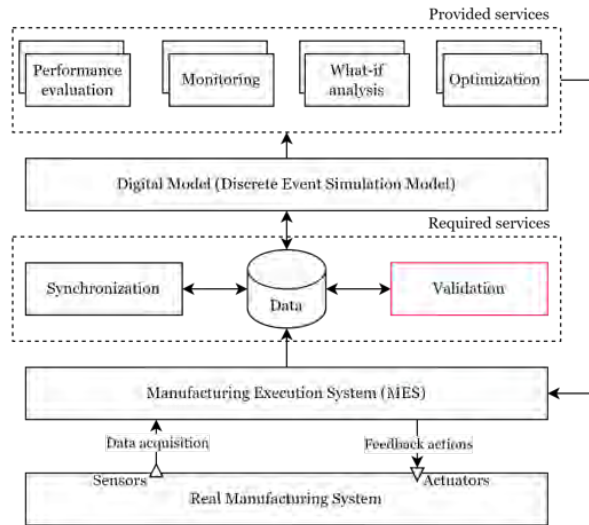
Provided services

Performance evaluation

Monitoring

What-if analysis

Optimization

Digital Model (Discrete Event Simulation Model)

Required services

Synchronization

Data

Validation

Manufacturing Execution System (MES)

Data acquisition

Feedback actions

Sensors

Actuators

Real Manufacturing System